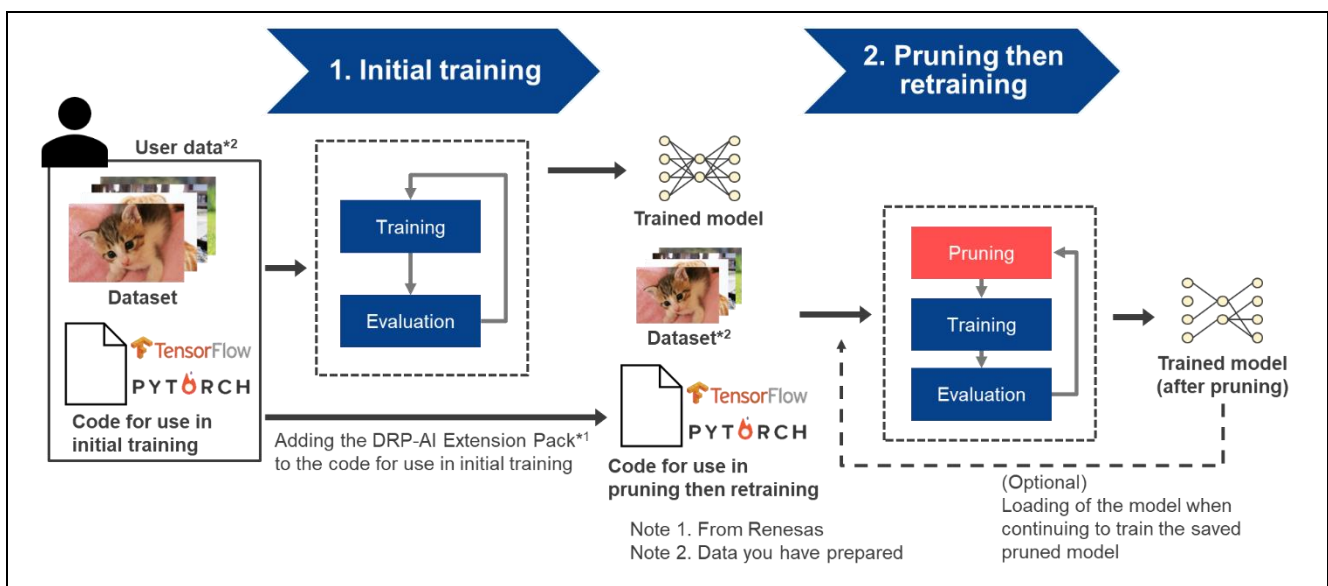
1. Initial training

2. Pruning then retraining

User data*2

Dataset

TensorFlow

PYTORCH

Code for use in initial training

Training

Evaluation

Trained model

Dataset*2

Adding the DRP-AI Extension Pack*1 to the code for use in initial training

TensorFlow

PYTORCH

Code for use in pruning then retraining

Pruning

Training

Evaluation

Trained model (after pruning)

(Optional)
Loading of the model when continuing to train the saved pruned model

Note 1. From Renesas
Note 2. Data you have prepared